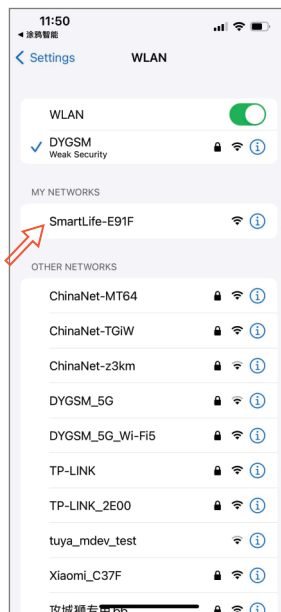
11:50
◀ 涂鸦智能

< Settings WLAN

WLAN

✓ DYGSM
Weak Security

MY NETWORKS

SmartLife-E91F

OTHER NETWORKS

ChinaNet-MT64

ChinaNet-TGiW

ChinaNet-z3km

DYGSM_5G

DYGSM_5G_Wi-Fi5

TP-LINK

TP-LINK_2E00

tuya_mdev_test

Xiaomi_C37F

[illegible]